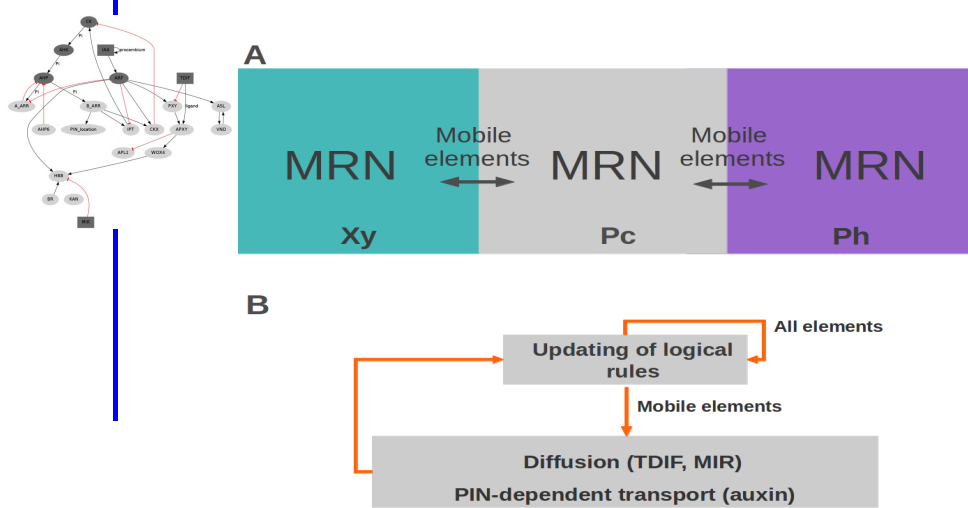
CK
AHK
Pi
Pi
procambium
Pi
TDIF
A_ARR
B_ARR
PXY
ligand
ASL
AHP6
PIN_location
IPT
CKX
APXY
VND
APL
WOX4
HB8
BR
XAN
MIR

A

MRN
Xy

Mobile elements

MRN
Pc

Mobile elements

MRN
Ph

B

All elements

Updating of logical rules

Mobile elements

Diffusion (TDIF, MIR)

PIN-dependent transport (auxin)